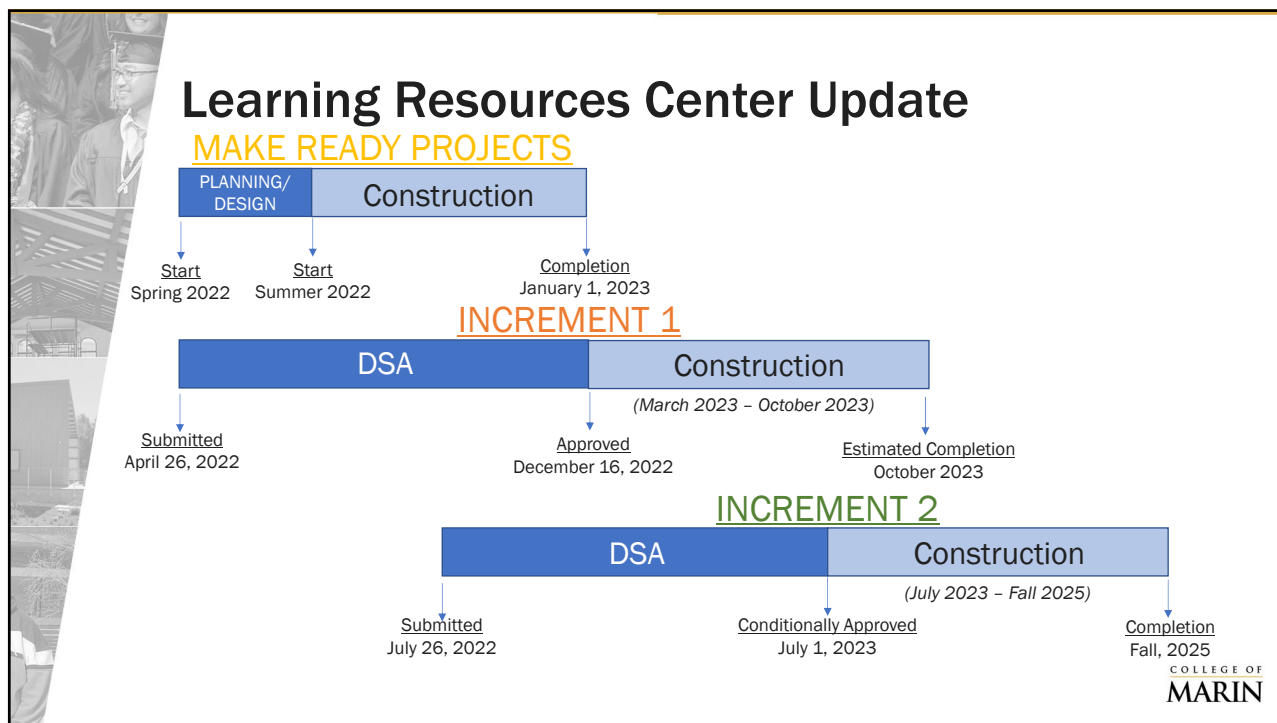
Learning Resources Center Update

MAKE READY PROJECTS

PLANNING/ DESIGN

Construction

Start
Spring 2022

Start
Summer 2022

Completion
January 1, 2023

INCREMENT 1

DSA

Construction

(March 2023 – October 2023)

Submitted
April 26, 2022

Approved
December 16, 2022

Estimated Completion
October 2023

INCREMENT 2

DSA

Construction

(July 2023 – Fall 2025)

Submitted
July 26, 2022

Conditionally Approved
July 1, 2023

Completion
Fall, 2025

COLLEGE OF
MARIN